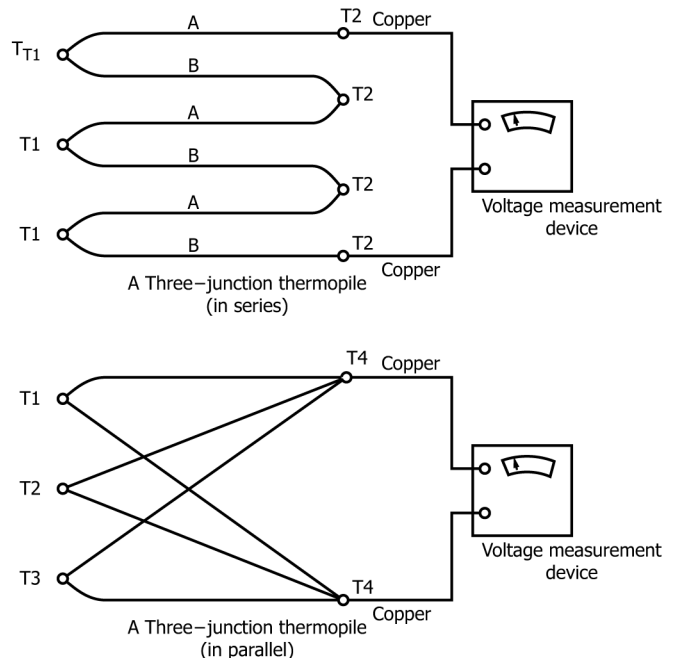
$T_{T1}$
A
T2
Copper
B
T2
T1
A
B
T2
T1
A
B
T2
Copper
Voltage measurement device
A Three−junction thermopile (in series)

T1
T4
Copper
T2
T3
T4
Copper
Voltage measurement device
A Three−junction thermopile (in parallel)